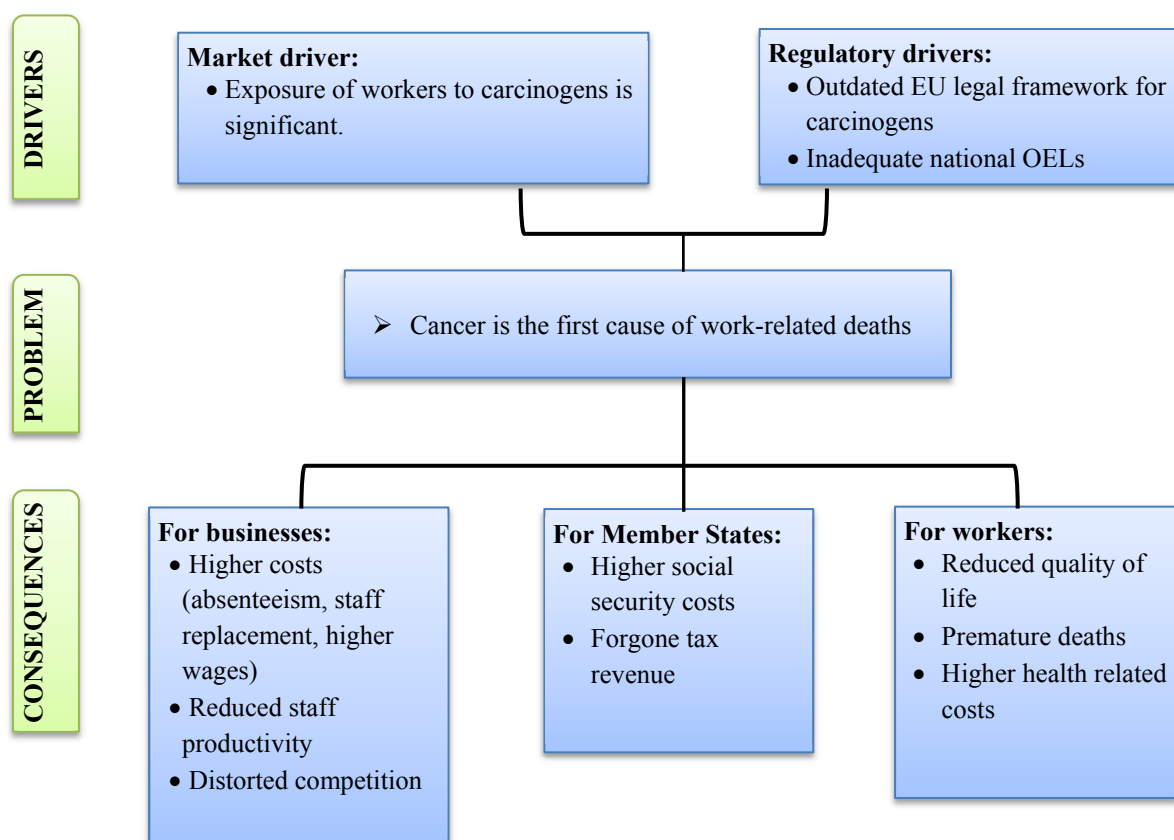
DRIVERS

Market driver:
- Exposure of workers to carcinogens is significant.

Regulatory drivers:
- Outdated EU legal framework for carcinogens
- Inadequate national OELs

PROBLEM

➢ Cancer is the first cause of work-related deaths

CONSEQUENCES

For businesses:
- Higher costs (absenteeism, staff replacement, higher wages)
- Reduced staff productivity
- Distorted competition

For Member States:
- Higher social security costs
- Forgone tax revenue

For workers:
- Reduced quality of life
- Premature deaths
- Higher health related costs